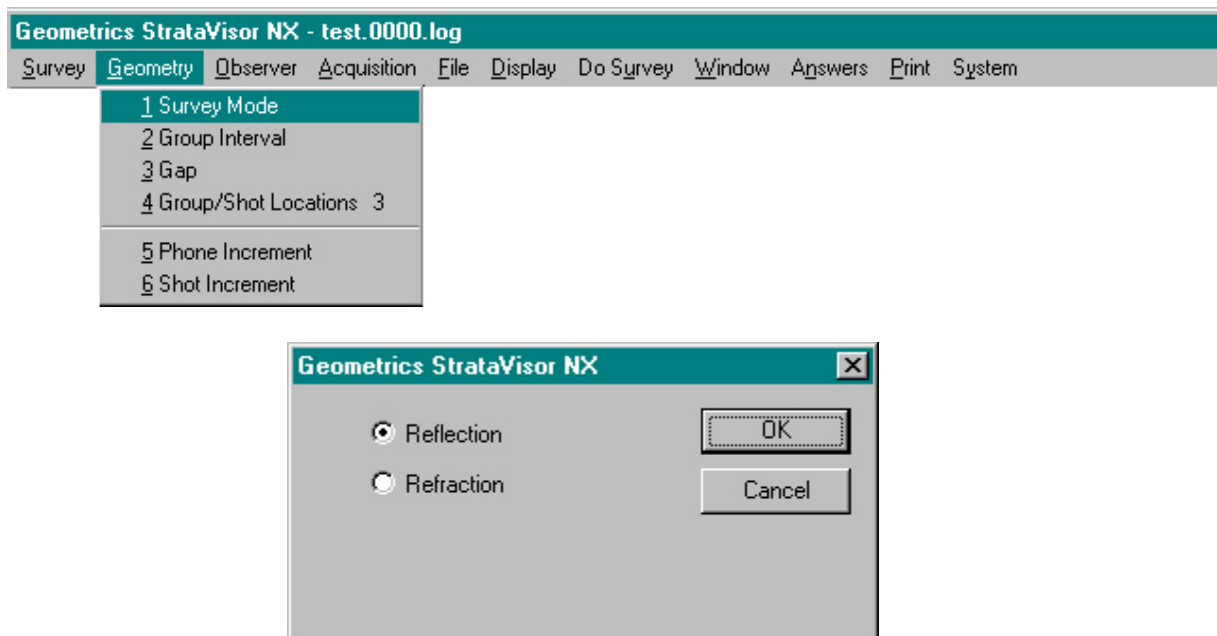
Geometrics StrataVisor NX - test.0000.log

Survey Geometry Observer Acquisition File Display Do Survey Window Answers Print System

1 Survey Mode
2 Group Interval
3 Gap
4 Group/Shot Locations 3
5 Phone Increment
6 Shot Increment

Geometrics StrataVisor NX

Reflection
Refraction

OK
Cancel